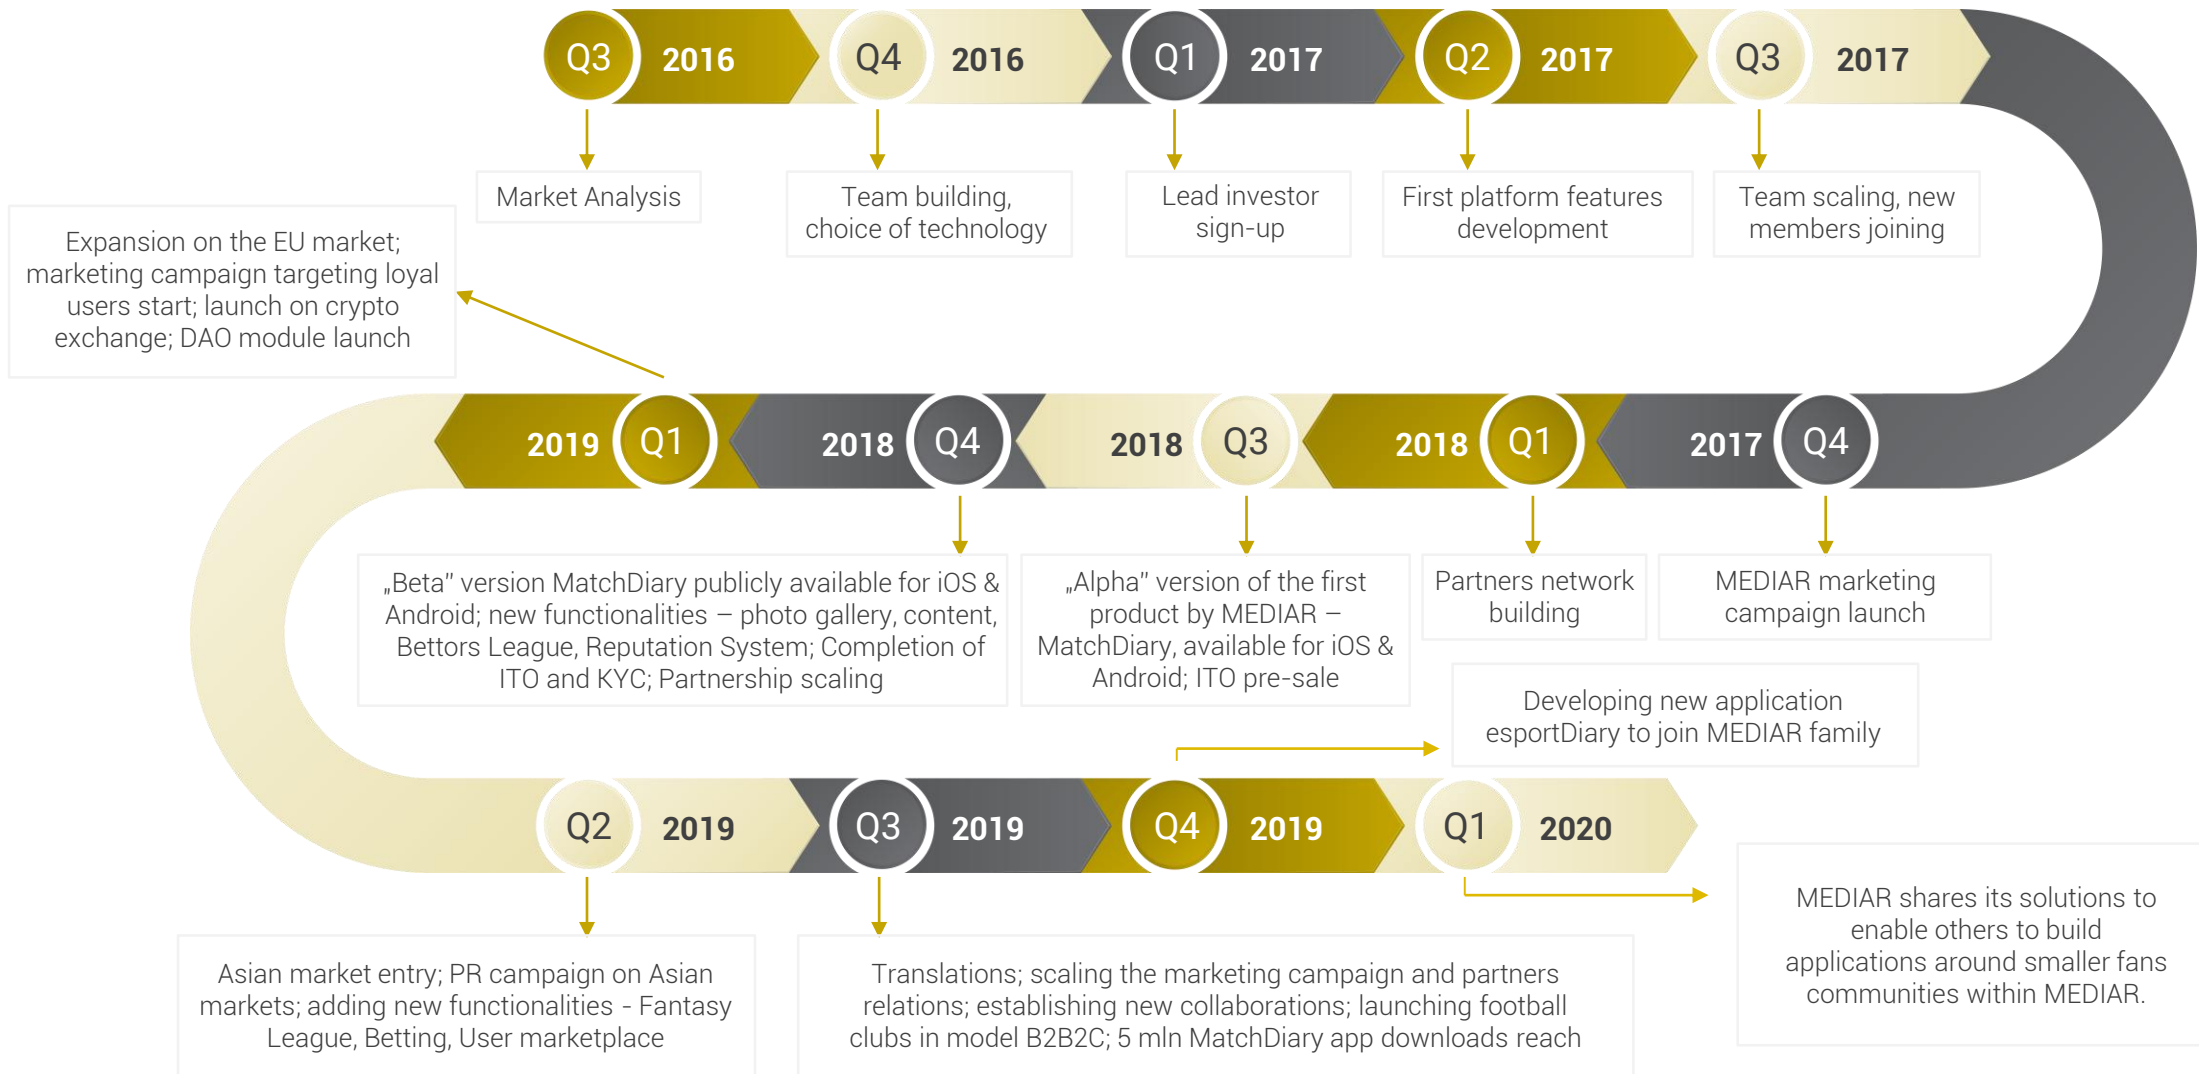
Q3 2016
Market Analysis

Q4 2016
Team building, choice of technology

Q1 2017
Lead investor sign-up

Q2 2017
First platform features development

Q3 2017
Team scaling, new members joining

Q4 2017
MEDIAR marketing campaign launch

Q1 2018
Partners network building

Q3 2018
„Alpha" version of the first product by MEDIAR – MatchDiary, available for iOS & Android; ITO pre-sale

Q4 2018
„Beta" version MatchDiary publicly available for iOS & Android; new functionalities – photo gallery, content, Bettors League, Reputation System; Completion of ITO and KYC; Partnership scaling

Q1 2019
Expansion on the EU market; marketing campaign targeting loyal users start; launch on crypto exchange; DAO module launch

Q2 2019
Asian market entry; PR campaign on Asian markets; adding new functionalities - Fantasy League, Betting, User marketplace

Q3 2019
Translations; scaling the marketing campaign and partners relations; establishing new collaborations; launching football clubs in model B2B2C; 5 mln MatchDiary app downloads reach

Q4 2019
Developing new application esportDiary to join MEDIAR family

Q1 2020
MEDIAR shares its solutions to enable others to build applications around smaller fans communities within MEDIAR.